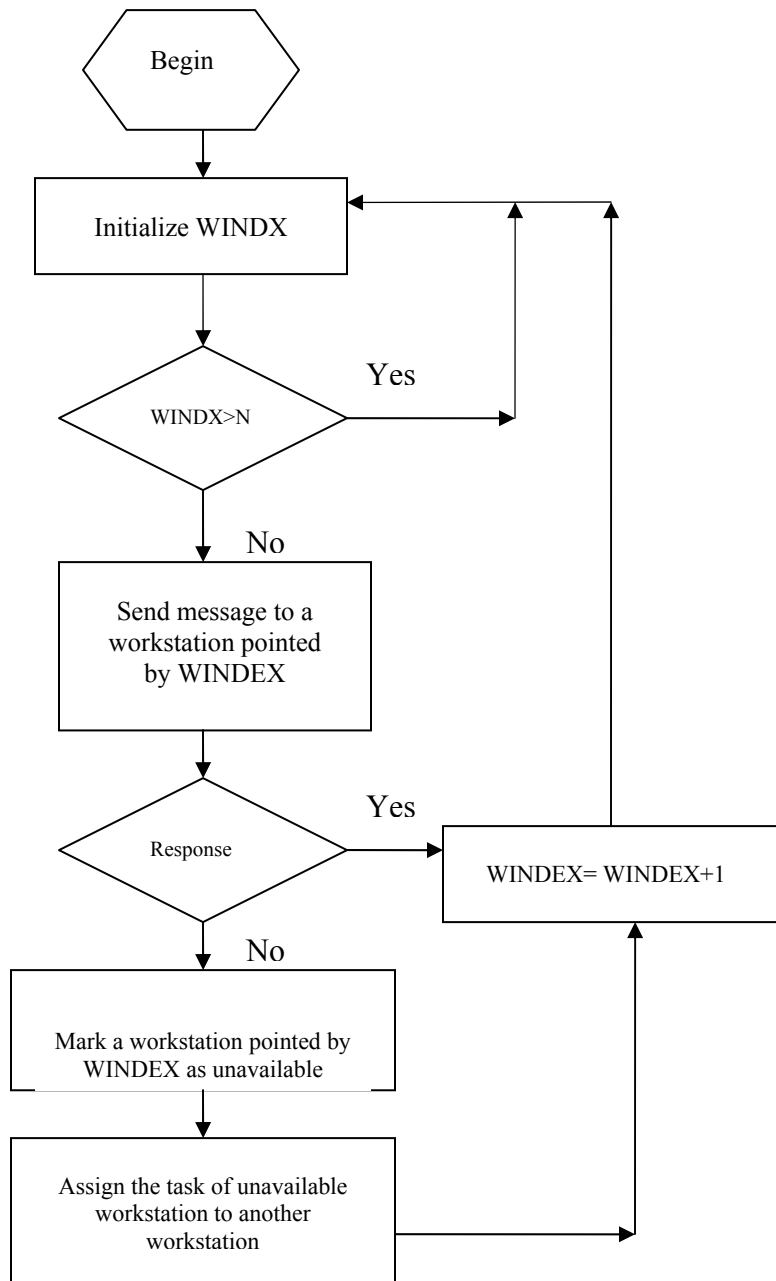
Begin

Initialize WINDX

Yes

WINDX>N

No

Send message to a workstation pointed by WINDEX

Yes

Response

WINDEX= WINDEX+1

No

Mark a workstation pointed by WINDEX as unavailable

Assign the task of unavailable workstation to another workstation